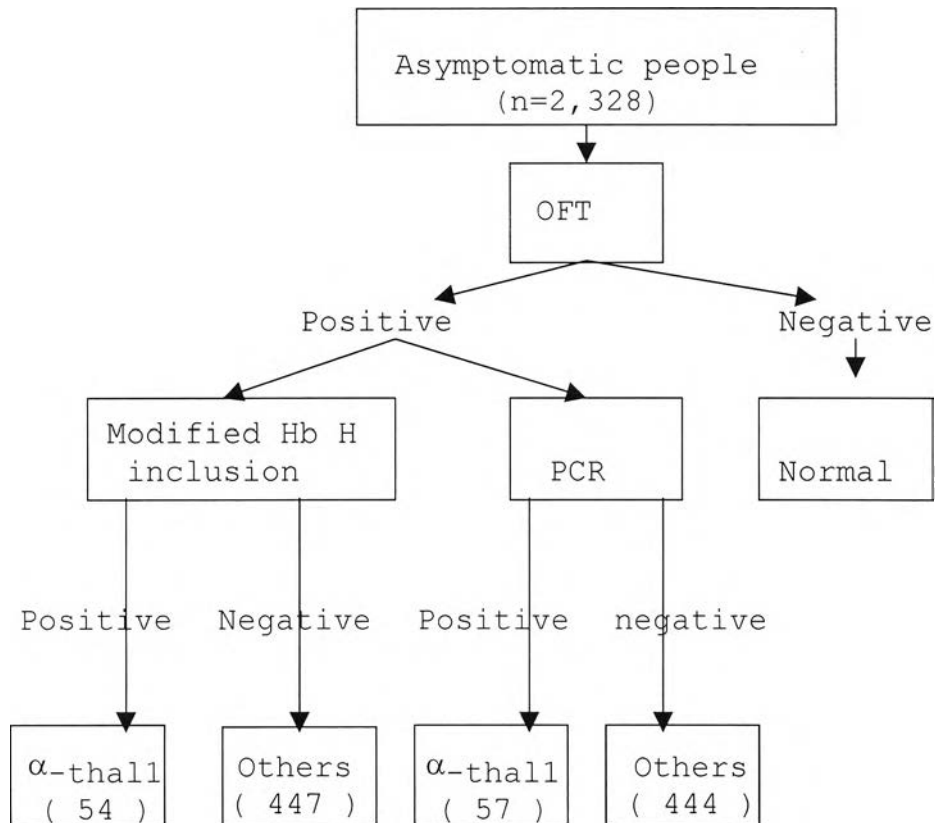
Asymptomatic people (n=2,328)

OFT

Positive

Negative

Modified Hb H inclusion

PCR

Normal

Positive

Negative

Positive

negative

$\alpha$-thal1 ( 54 )

Others ( 447 )

$\alpha$-thal1 ( 57 )

Others ( 444 )